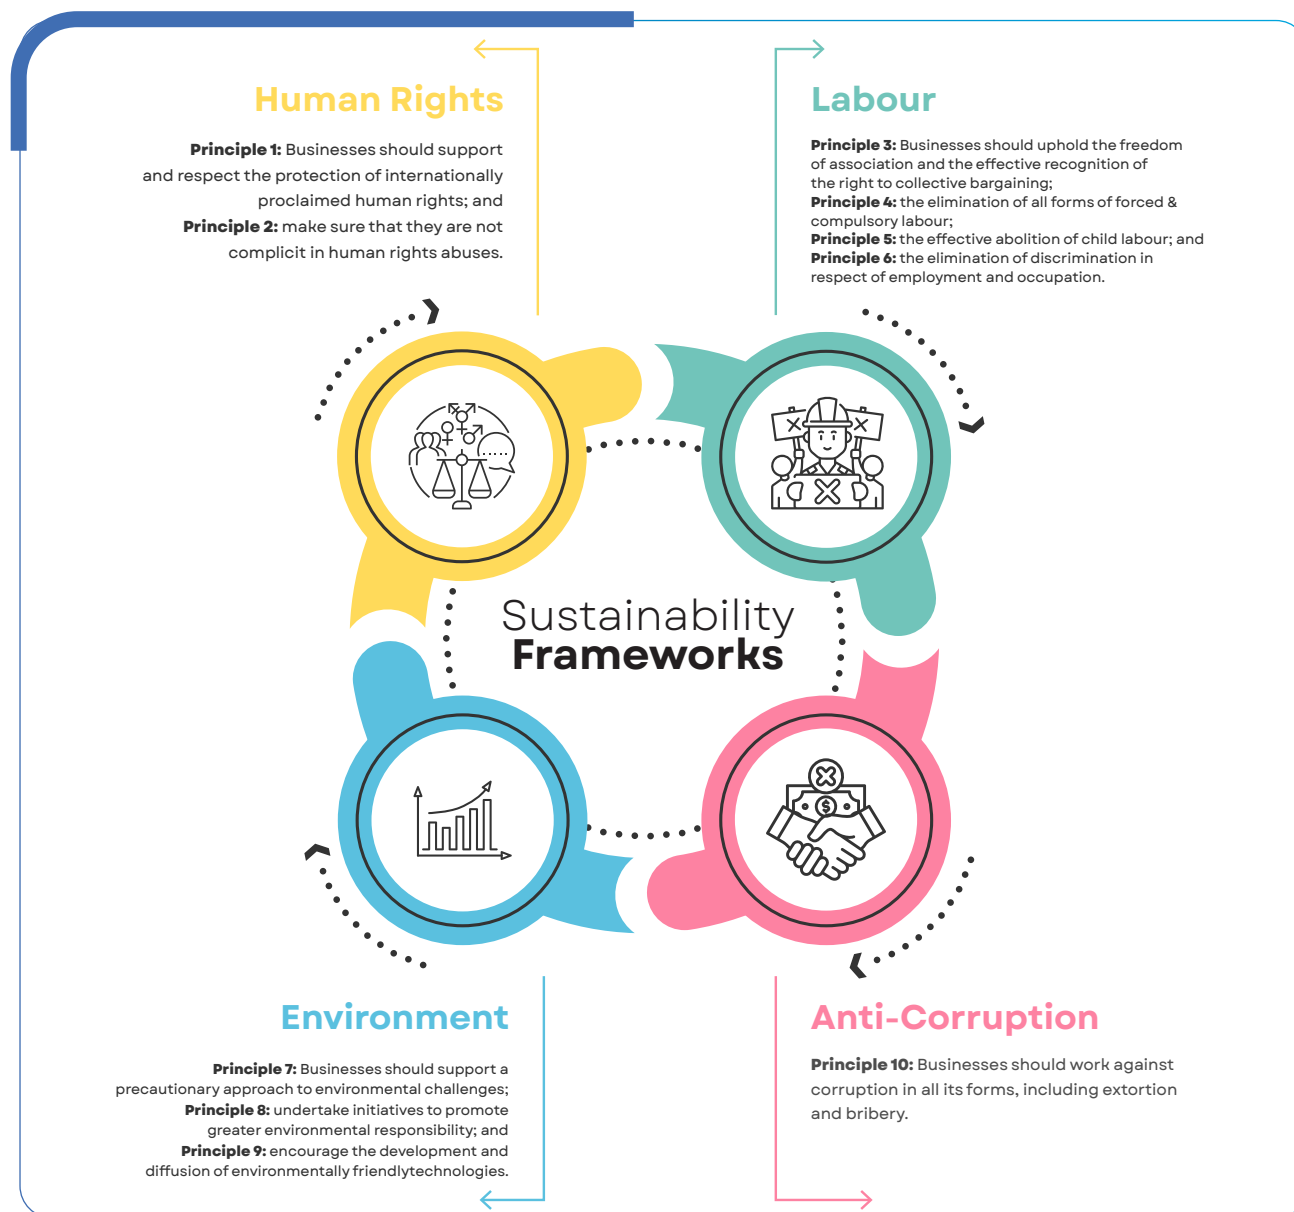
Human Rights

**Principle 1:** Businesses should support and respect the protection of internationally proclaimed human rights; and **Principle 2:** make sure that they are not complicit in human rights abuses.

Labour

**Principle 3:** Businesses should uphold the freedom of association and the effective recognition of the right to collective bargaining;
**Principle 4:** the elimination of all forms of forced & compulsory labour;
**Principle 5:** the effective abolition of child labour; and
**Principle 6:** the elimination of discrimination in respect of employment and occupation.

Sustainability
Frameworks

Environment

**Principle 7:** Businesses should support a precautionary approach to environmental challenges;
**Principle 8:** undertake initiatives to promote greater environmental responsibility; and
**Principle 9:** encourage the development and diffusion of environmentally friendlytechnologies.

Anti-Corruption

**Principle 10:** Businesses should work against corruption in all its forms, including extortion and bribery.